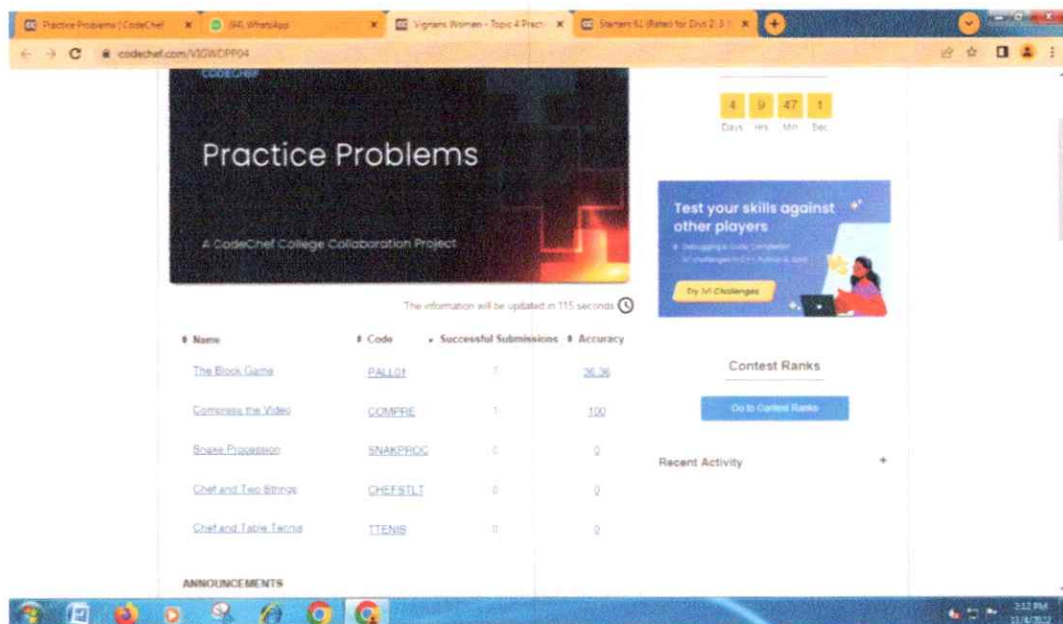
Practice Problems | CodeChef
(94) WhatsApp
Vignans Women - Topic 4 Pract
Starters 61 (Rated for Divs 2,3
codechef.com/VIGWDPP04

CODECHEF
Practice Problems
A CodeChef College Collaboration Project

4 Days
9 Hrs
47 Min
1 Sec

Test your skills against other players
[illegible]
Try 1v1 Challenges

The information will be updated in 115 seconds

| Name | Code | Successful Submissions | Accuracy |
|---|---|---|---|
| The Block Game | PALL01 | 7 | 36.36 |
| Compress the Video | COMPRE | 1 | 100 |
| Snake Procession | SNAKPROC | 0 | 0 |
| Chef and Two Strings | CHEFSTLT | 0 | 0 |
| Chef and Table Tennis | TTENIS | 0 | 0 |

Contest Ranks
Go to Contest Ranks

Recent Activity +

ANNOUNCEMENTS

2:12 PM
11/4/2022